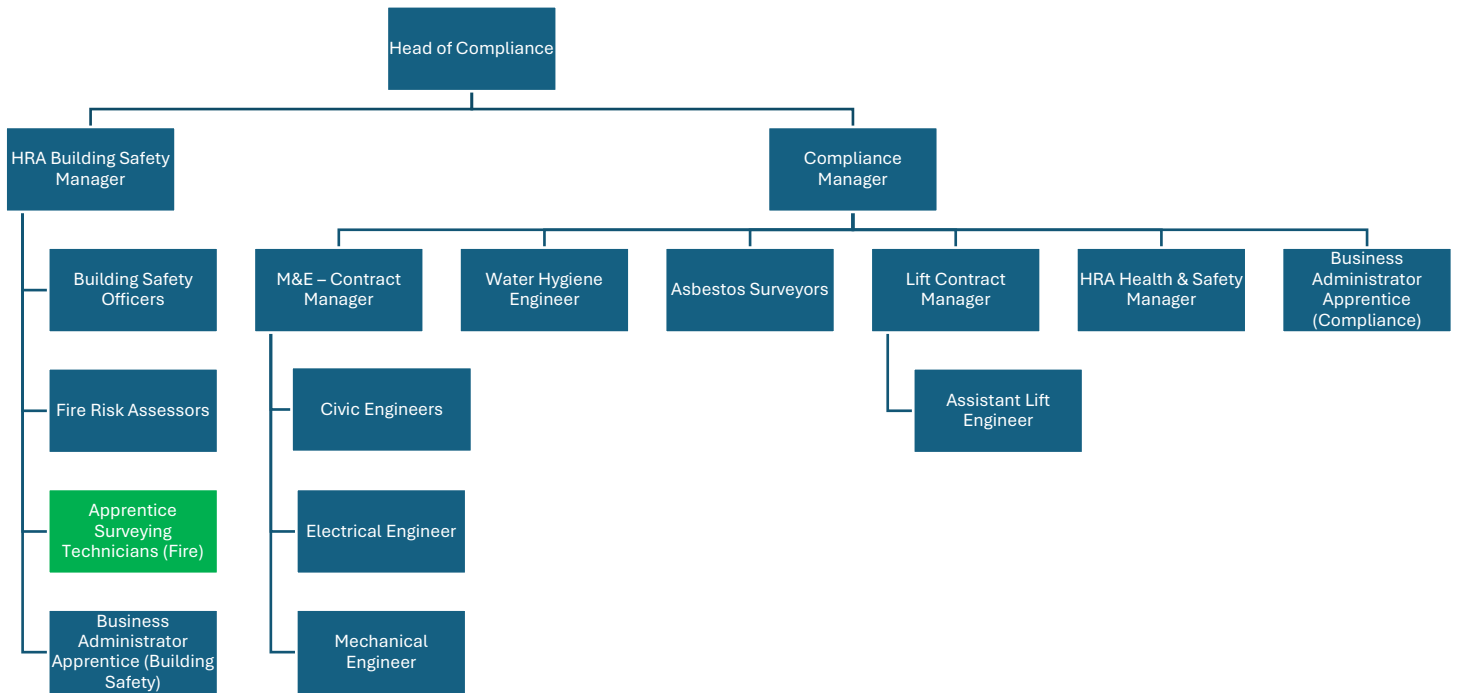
Head of Compliance

HRA Building Safety Manager

Compliance Manager

Building Safety Officers

Fire Risk Assessors

Apprentice Surveying Technicians (Fire)

Business Administrator Apprentice (Building Safety)

M&E – Contract Manager

Civic Engineers

Electrical Engineer

Mechanical Engineer

Water Hygiene Engineer

Asbestos Surveyors

Lift Contract Manager

Assistant Lift Engineer

HRA Health & Safety Manager

Business Administrator Apprentice (Compliance)